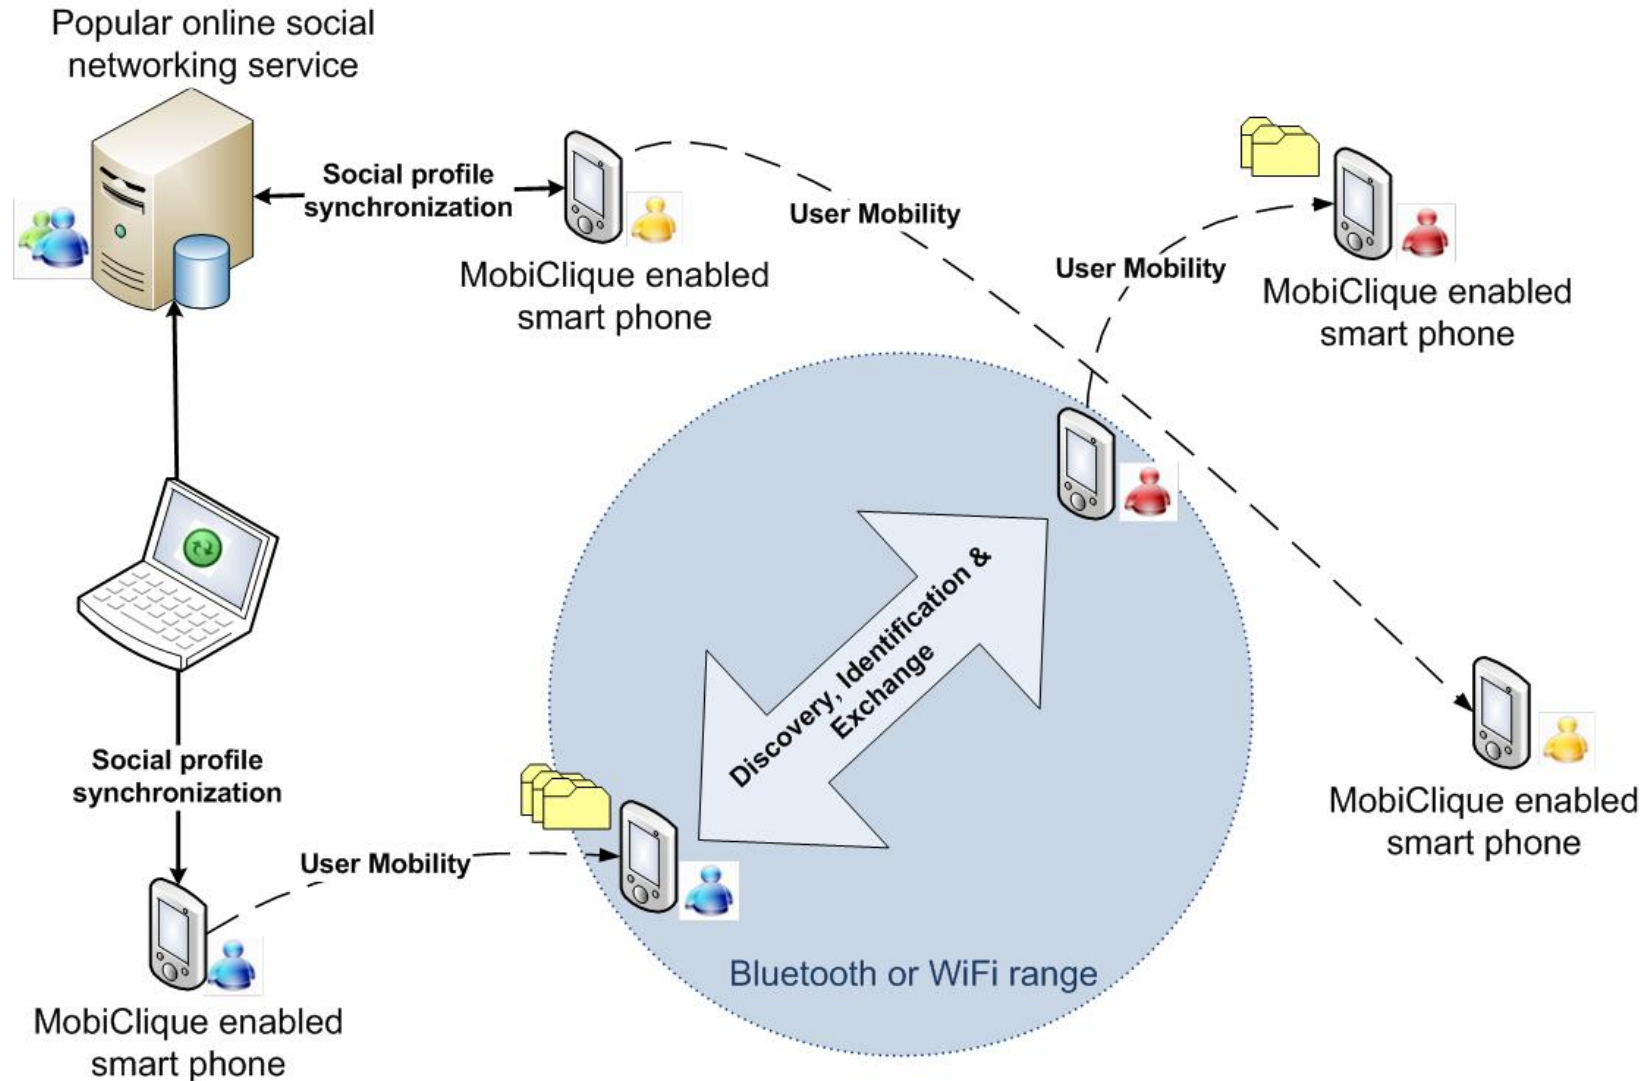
Popular online social networking service

Social profile synchronization

MobiClique enabled smart phone

User Mobility

User Mobility

MobiClique enabled smart phone

Discovery, Identification & Exchange

MobiClique enabled smart phone

Social profile synchronization

User Mobility

Bluetooth or WiFi range

MobiClique enabled smart phone